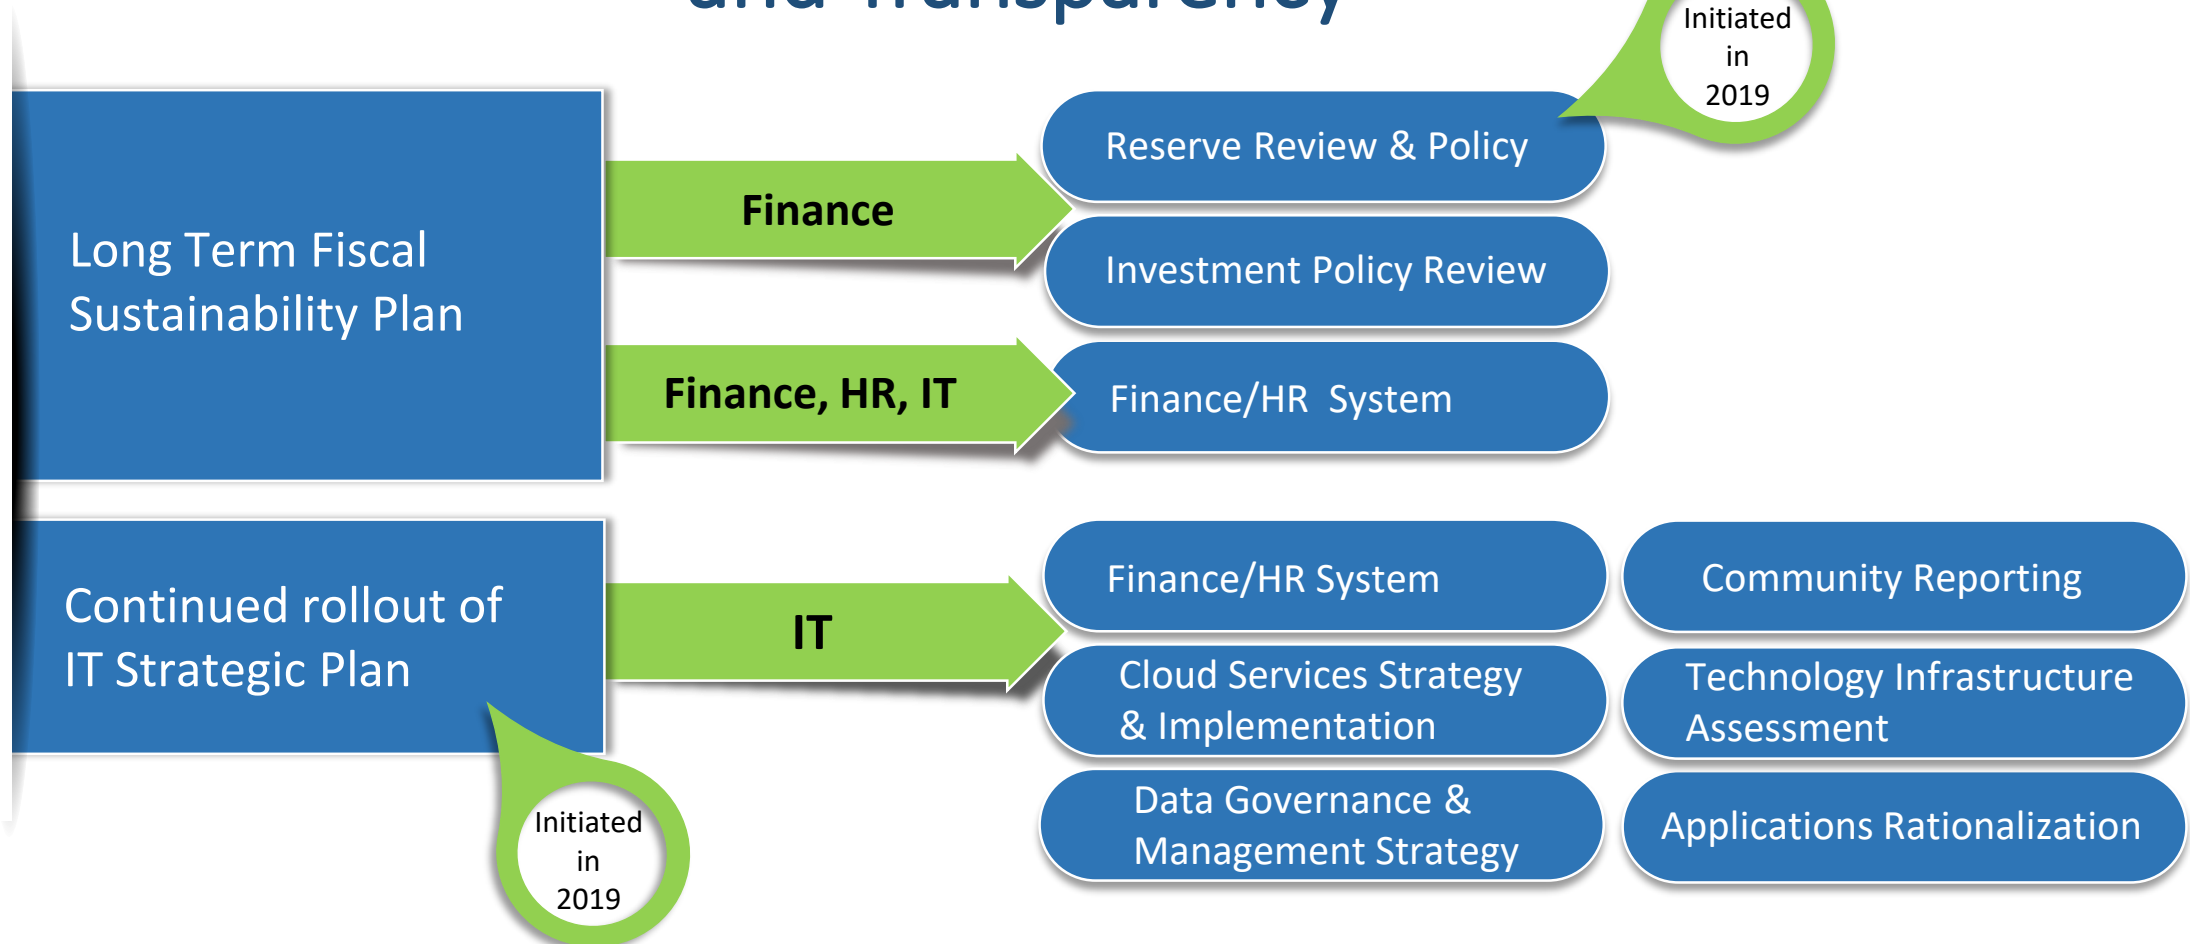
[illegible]

Initiated in 2019

Long Term Fiscal Sustainability Plan

Finance

Reserve Review & Policy

Investment Policy Review

Finance, HR, IT

Finance/HR System

Continued rollout of IT Strategic Plan

IT

Finance/HR System

Community Reporting

Cloud Services Strategy & Implementation

Technology Infrastructure Assessment

Data Governance & Management Strategy

Applications Rationalization

Initiated in 2019